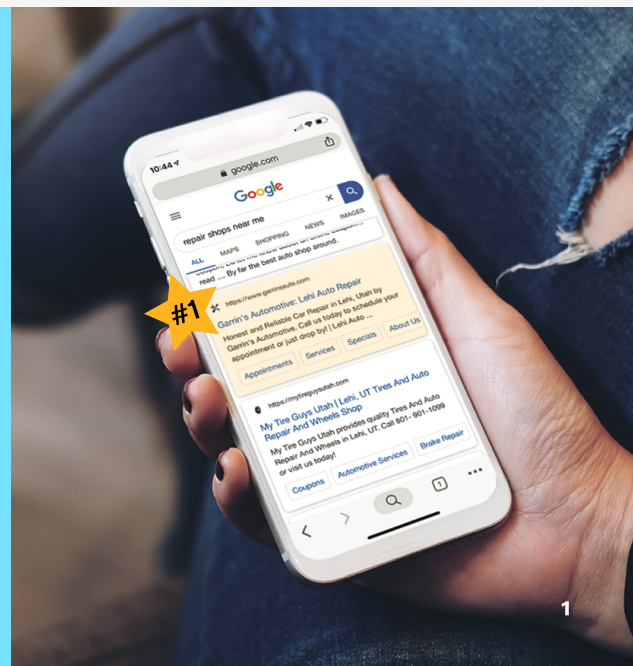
10:44
google.com
Google
repair shops near me
ALL
MAPS
SHOPPING
NEWS
IMAGES
read ... By far the best auto shop around.
#1
https://www.garrinsauto.com
Garrin's Automotive: Lehi Auto Repair
Honest and Reliable Car Repair in Lehi, Utah by Garrin's Automotive. Call us today to schedule your appointment or just drop by! | Lehi Auto ...
Appointments
Services
Specials
About Us
https://mytireguysutah.com
My Tire Guys Utah | Lehi, UT Tires And Auto Repair And Wheels Shop
My Tire Guys Utah provides quality Tires And Auto Repair And Wheels in Lehi, UT. Call 801-901-1099 or visit us today!
Coupons
Automotive Services
Brake Repair
1
1